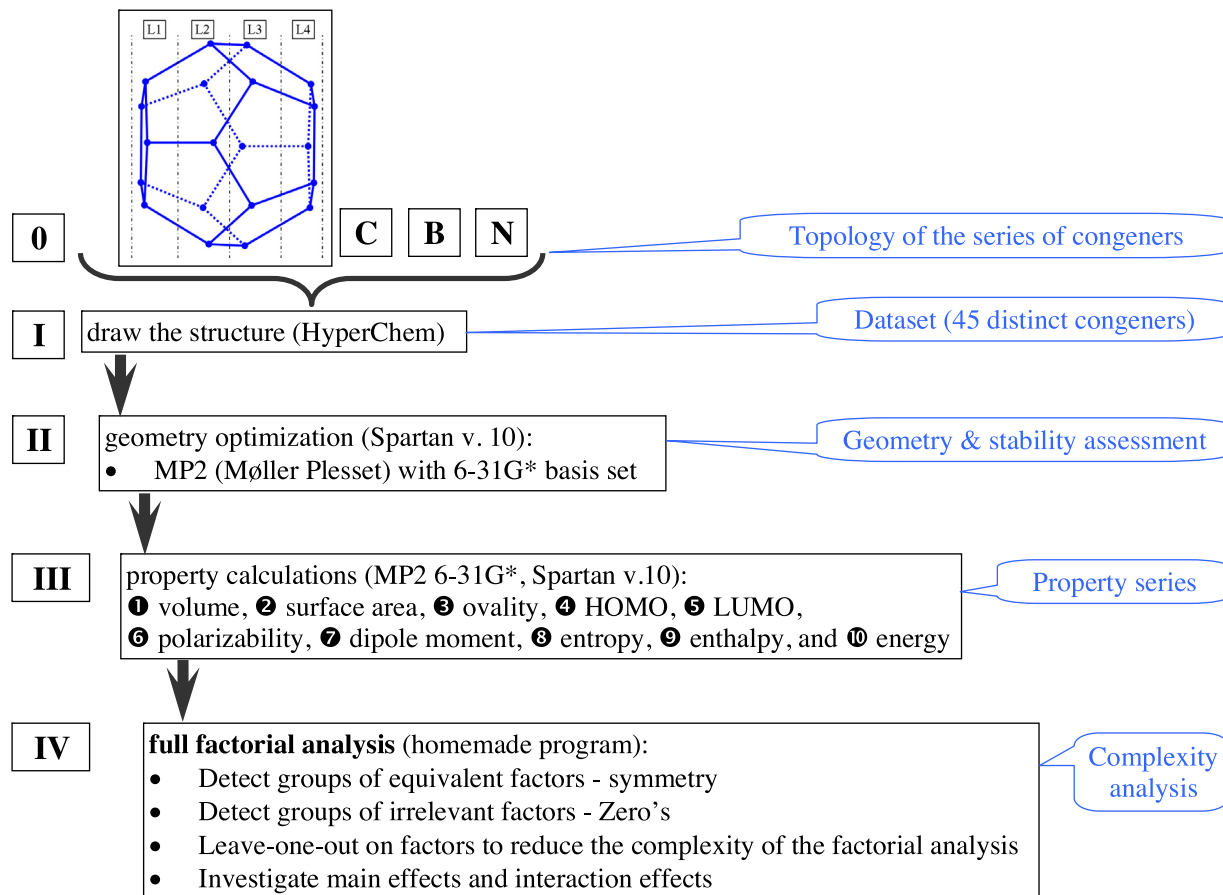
L1 L2 L3 L4

0

C B N

Topology of the series of congeners

I draw the structure (HyperChem)

Dataset (45 distinct congeners)

II geometry optimization (Spartan v. 10):
• MP2 (Møller Plesset) with 6-31G* basis set

Geometry & stability assessment

III property calculations (MP2 6-31G*, Spartan v.10):
❶ volume, ❷ surface area, ❸ ovality, ❹ HOMO, ❺ LUMO, ❻ polarizability, ❼ dipole moment, ❽ entropy, ❾ enthalpy, and ❿ energy

Property series

IV **full factorial analysis** (homemade program):
• Detect groups of equivalent factors - symmetry
• Detect groups of irrelevant factors - Zero's
• Leave-one-out on factors to reduce the complexity of the factorial analysis
• Investigate main effects and interaction effects

Complexity analysis